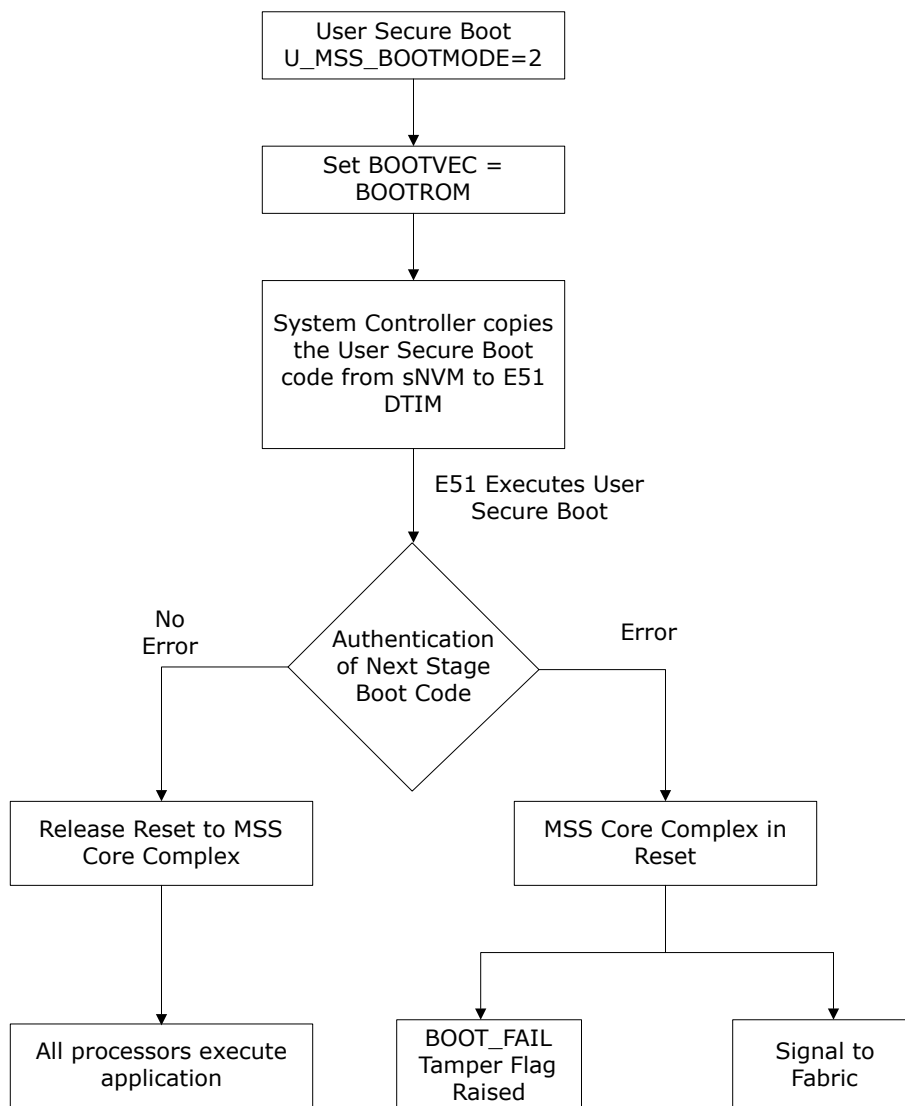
User Secure Boot
U_MSS_BOOTMODE=2

Set BOOTVEC = BOOTROM

System Controller copies the User Secure Boot code from sNVM to E51 DTIM

E51 Executes User Secure Boot

Authentication of Next Stage Boot Code

No Error

Error

Release Reset to MSS Core Complex

MSS Core Complex in Reset

All processors execute application

BOOT_FAIL Tamper Flag Raised

Signal to Fabric